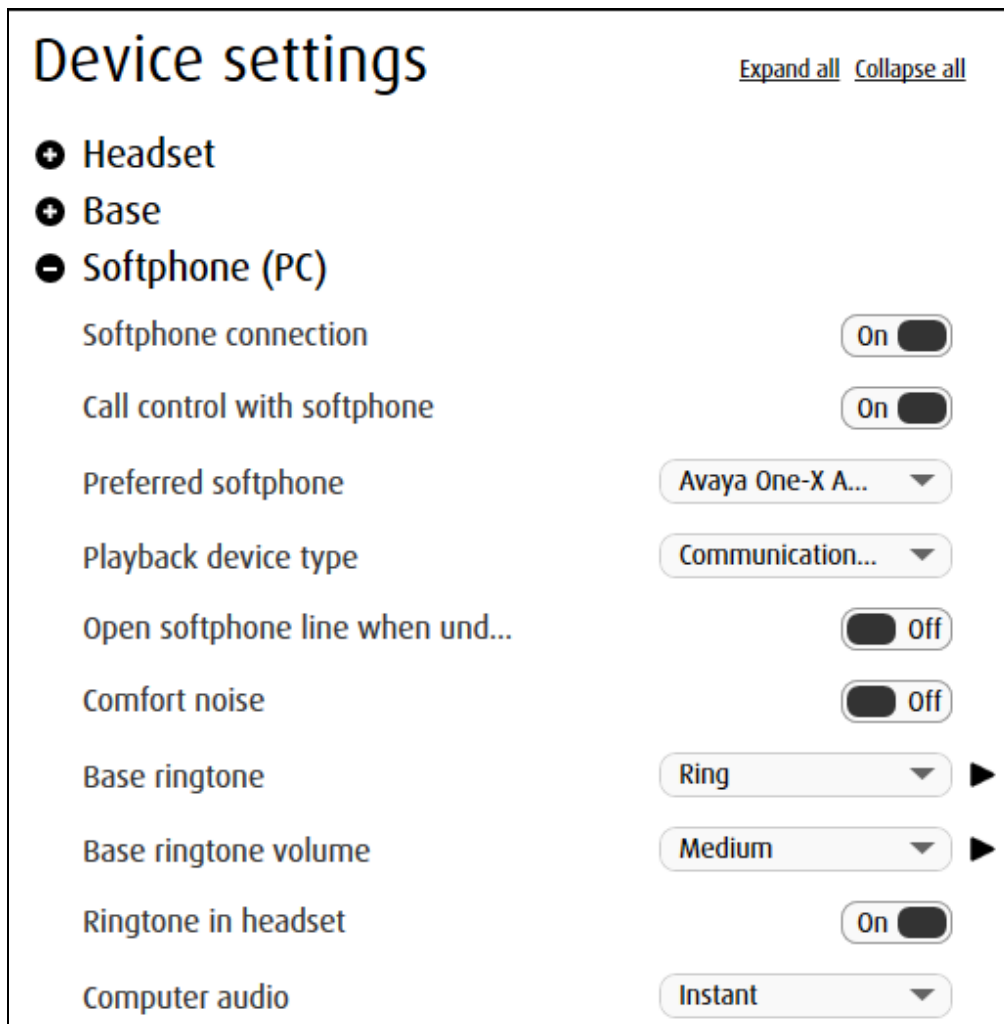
Device settings

Expand all Collapse all

Headset

Base

Softphone (PC)

Softphone connection On

Call control with softphone On

Preferred softphone Avaya One-X A...

Playback device type Communication...

Open softphone line when und... Off

Comfort noise Off

Base ringtone Ring

Base ringtone volume Medium

Ringtone in headset On

Computer audio Instant